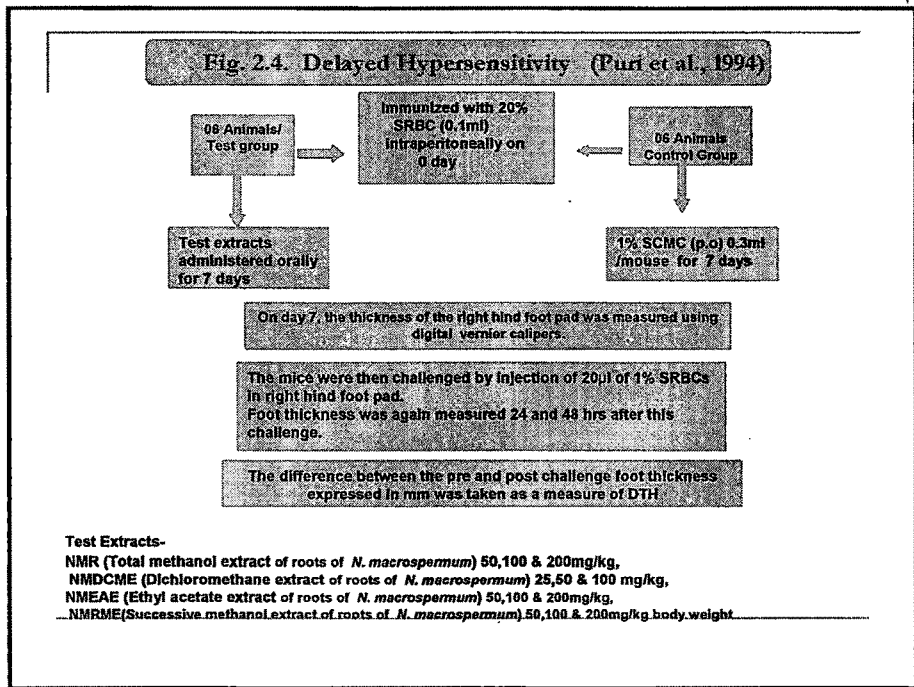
Fig. 2.4. Delayed Hypersensitivity (Puri et al., 1994)

06 Animals/ Test group

Immunized with 20% SRBC (0.1ml) intraperitoneally on 0 day

06 Animals Control Group

Test extracts administered orally for 7 days

1% SCMC (p.o) 0.3ml /mouse for 7 days

On day 7, the thickness of the right hind foot pad was measured using digital vernier calipers.

The mice were then challenged by injection of 20µl of 1% SRBCs in right hind foot pad.
Foot thickness was again measured 24 and 48 hrs after this challenge.

The difference between the pre and post challenge foot thickness expressed in mm was taken as a measure of DTH

Test Extracts-
NMR (Total methanol extract of roots of *N. macrospermum*) 50,100 & 200mg/kg,
NMDCME (Dichloromethane extract of roots of *N. macrospermum*) 25,50 & 100 mg/kg,
NMEAE (Ethyl acetate extract of roots of *N. macrospermum*) 50,100 & 200mg/kg,
NMRME(Successive methanol extract of roots of *N. macrospermum*) 50,100 & 200mg/kg body weight